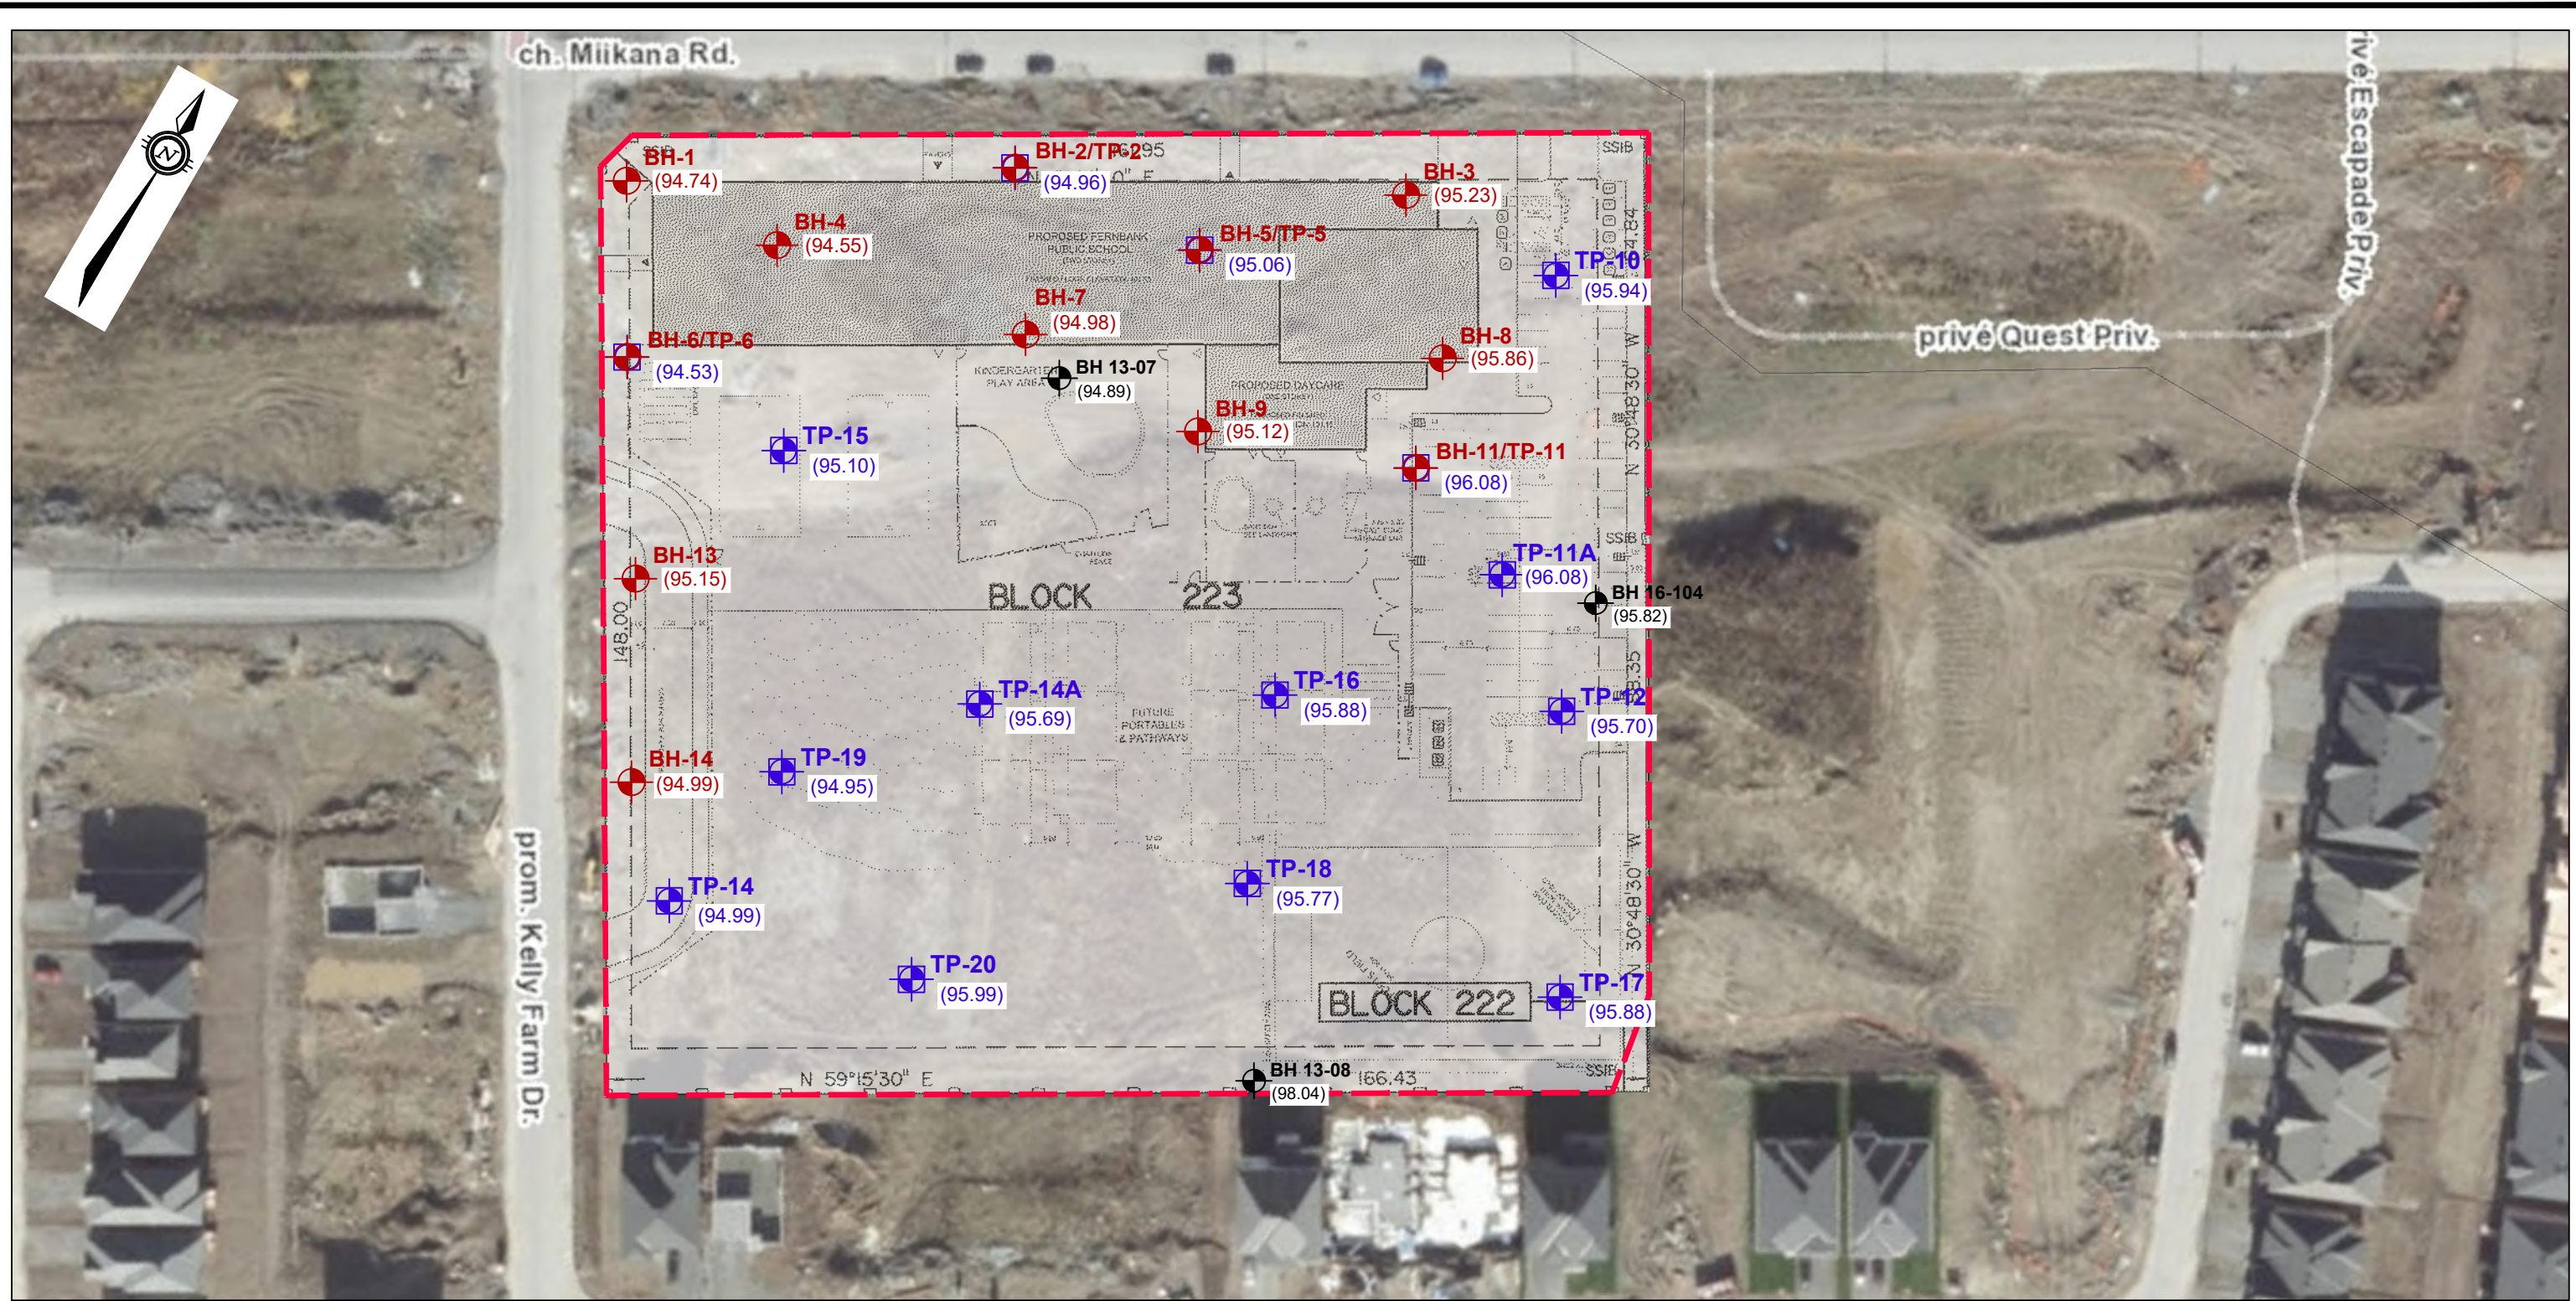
ch. Miikana Rd.

N

BH-1
(94.74)

BH-2/TP-2
(94.96)

BH-3
(95.23)

BH-4
(94.55)

BH-5/TP-5
(95.06)

TP-10
(95.94)

BH-7
(94.98)

BH-6/TP-6
(94.53)

BH-8
(95.86)

BH 13-07
(94.89)

PROPOSED FERNBANK PUBLIC SCHOOL

KINDERGARTEN PLAY AREA

PROPOSED DAYCARE

BH-9
(95.12)

TP-15
(95.10)

BH-11/TP-11
(96.08)

BH-13
(95.15)

TP-11A
(96.08)

BH 16-104
(95.82)

BLOCK 223

148.00

TP-14A
(95.69)

TP-16
(95.88)

TP-12
(95.70)

FUTURE PORTABLES & PATHWAYS

BH-14
(94.99)

TP-19
(94.95)

TP-18
(95.77)

TP-14
(94.99)

TP-20
(95.99)

TP-17
(95.88)

BLOCK 222

N 59°15'30" E

BH 13-08
(98.04)

166.43

N 30°48'30" W

SSIB

prom. Kelly Farm Dr.

privé Quest Priv.

ivé Escapade Priv.